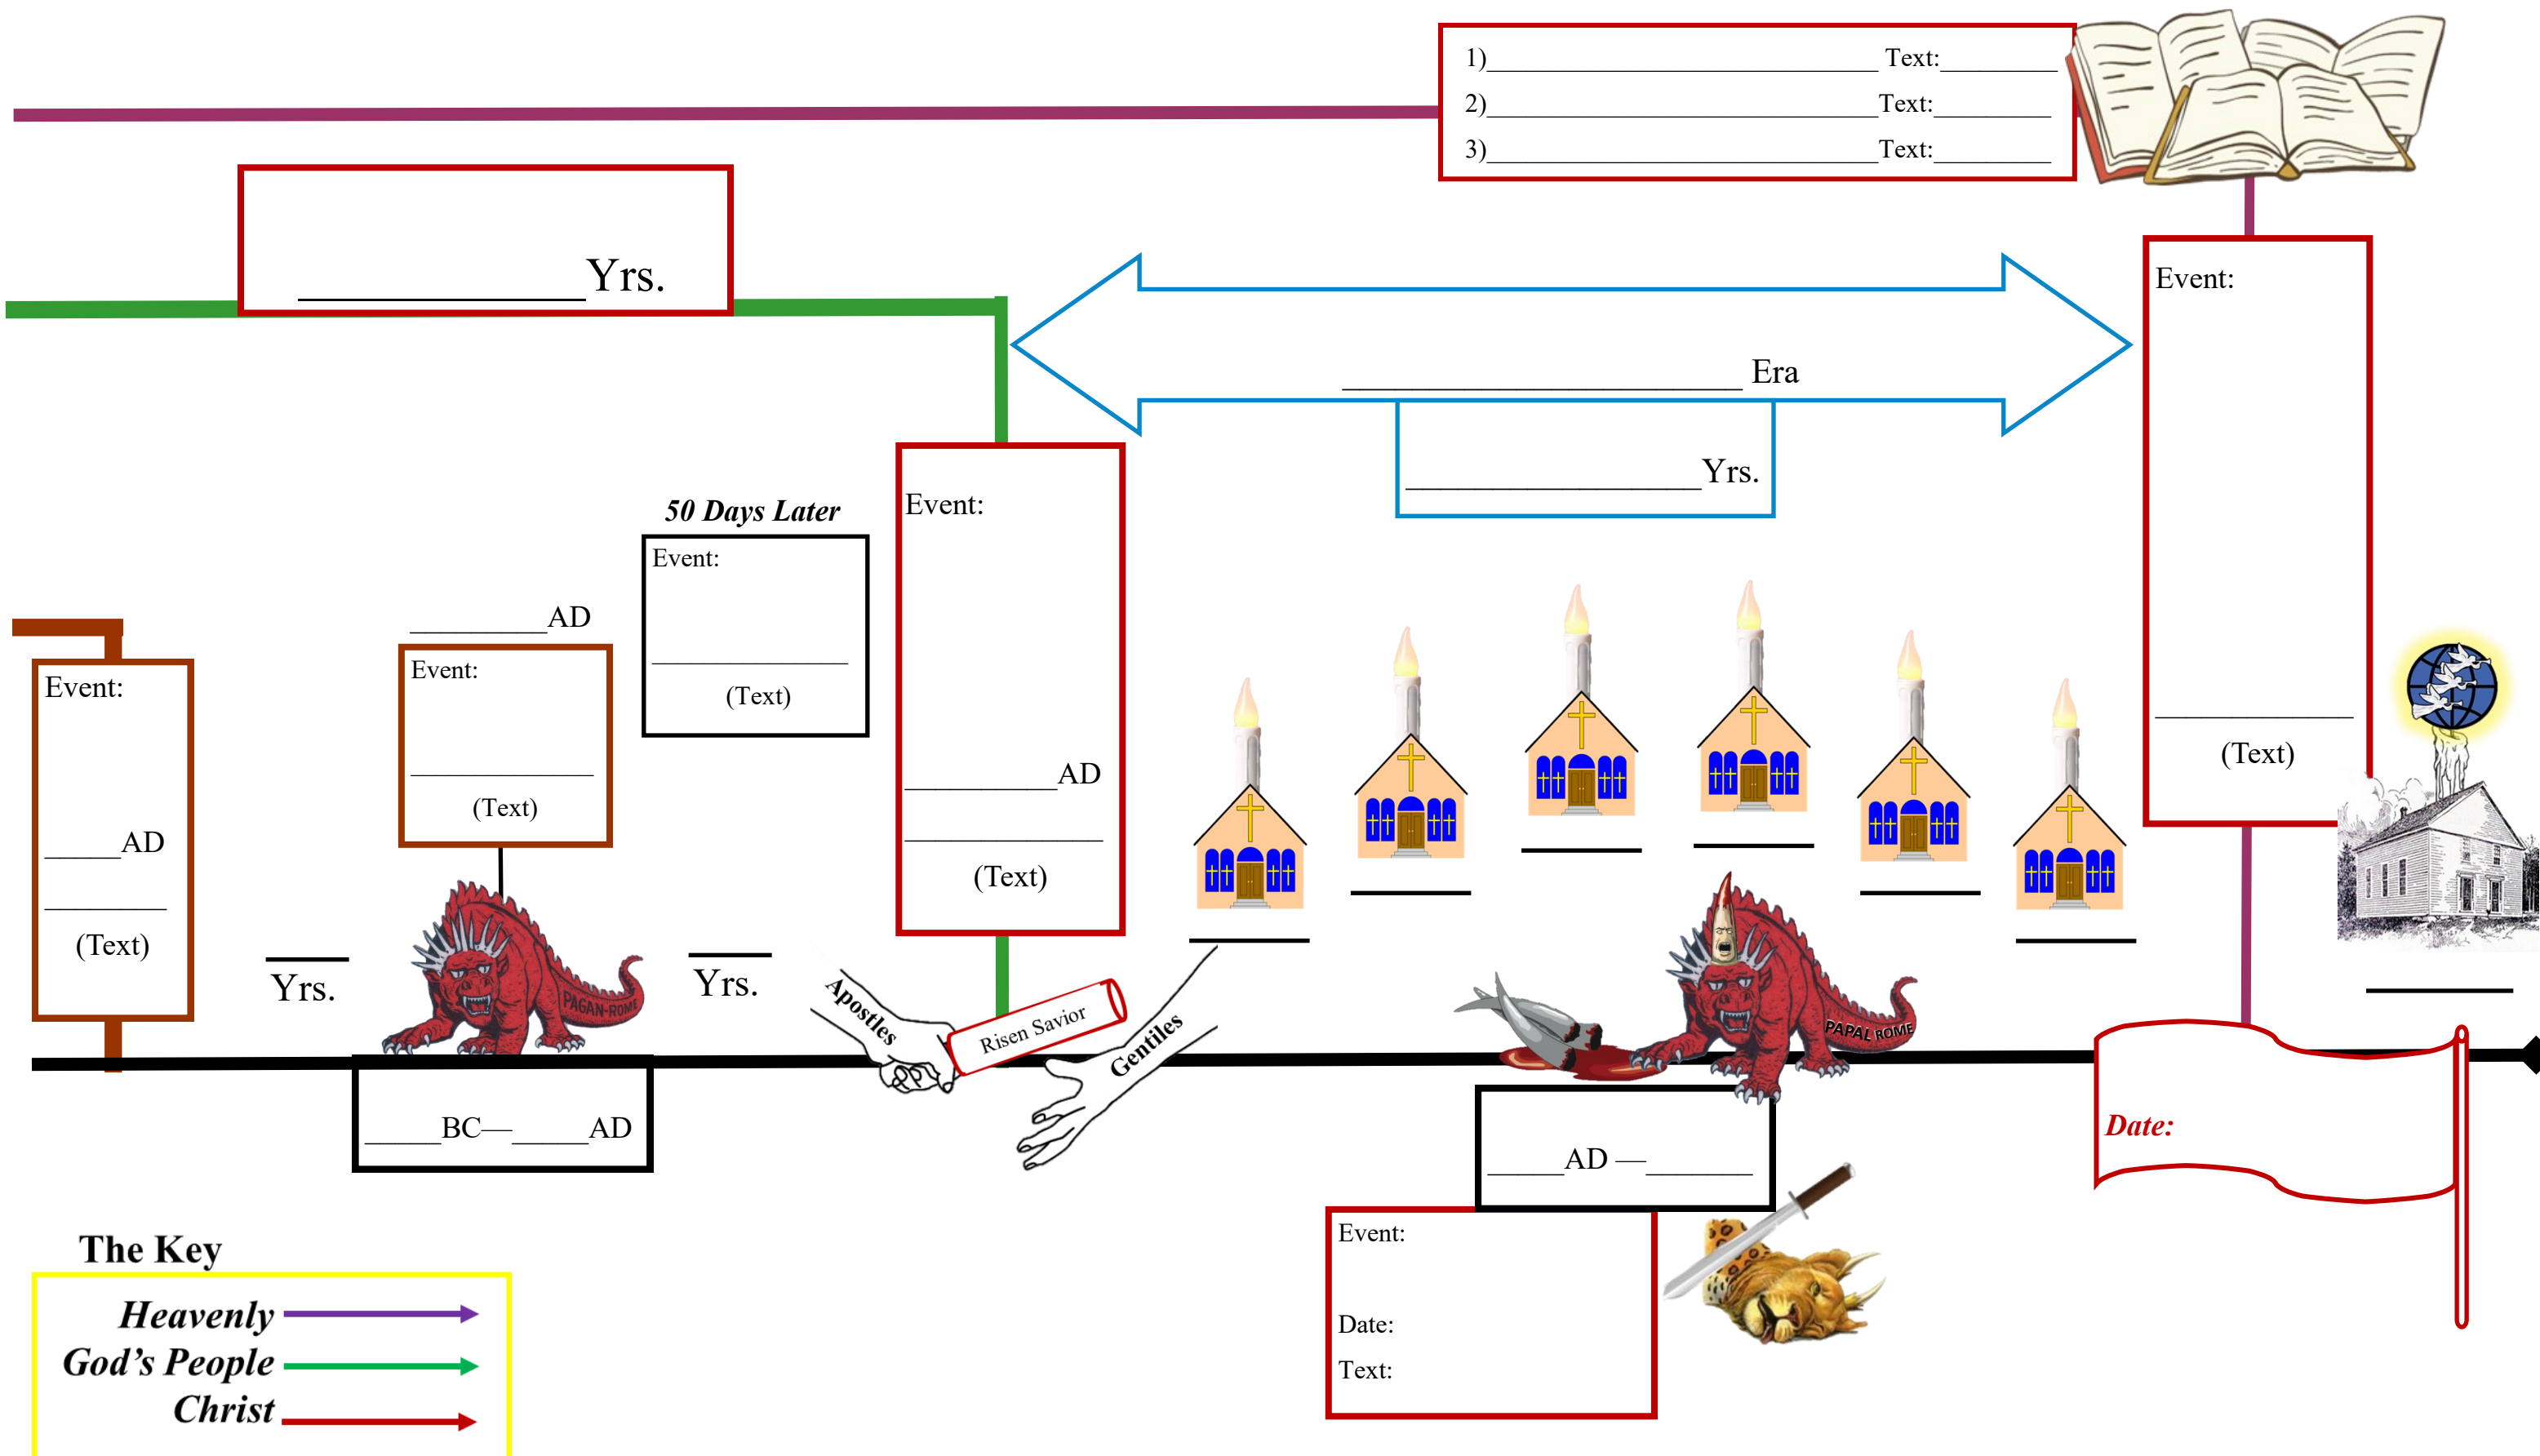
1)______________________________ Text:__________
2)______________________________ Text:__________
3)______________________________ Text:__________

______________ Yrs.

Event:

________________________ Era

______________ Yrs.

Event:

______________ AD

______________

(Text)

Event:

______________

(Text)

50 Days Later

Event:

______________

(Text)

______________ AD

Event:

______________

(Text)

Event:

_____ AD

______________

(Text)

____ Yrs.

PAGAN-ROME

____ Yrs.

Apostles

Risen Savior

Gentiles

PAPAL ROME

_____ BC—_____ AD

_____ AD — _______

Event:

Date:

Text:

Date:

The Key

Heavenly
God's People
Christ